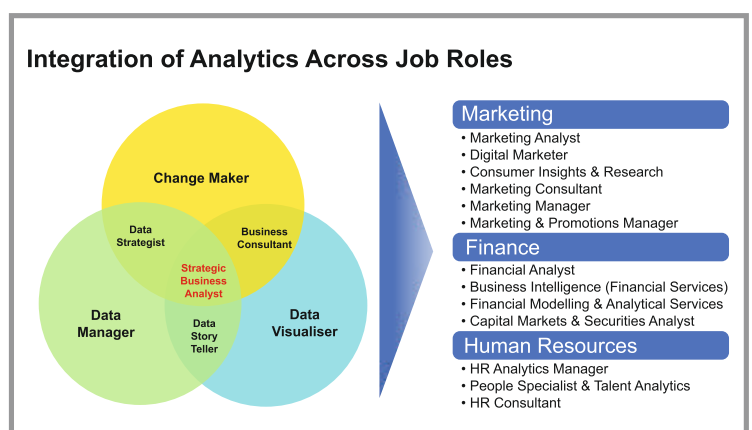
Integration of Analytics Across Job Roles

Change Maker

Data Strategist

Business Consultant

Strategic Business Analyst

Data Manager

Data Story Teller

Data Visualiser

Marketing
• Marketing Analyst
• Digital Marketer
• Consumer Insights & Research
• Marketing Consultant
• Marketing Manager
• Marketing & Promotions Manager

Finance
• Financial Analyst
• Business Intelligence (Financial Services)
• Financial Modelling & Analytical Services
• Capital Markets & Securities Analyst

Human Resources
• HR Analytics Manager
• People Specialist & Talent Analytics
• HR Consultant